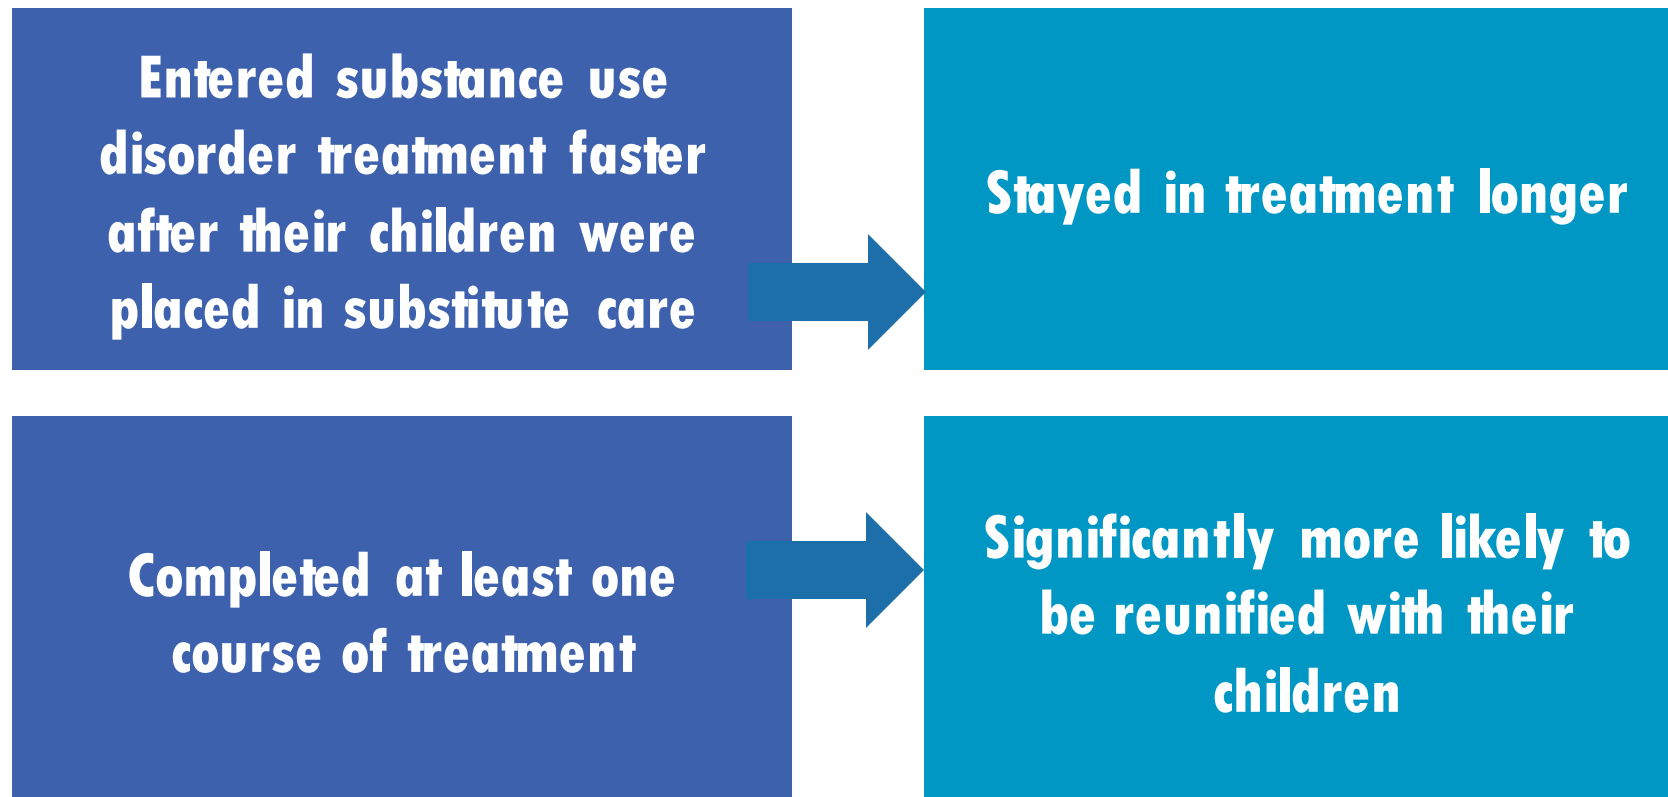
Entered substance use disorder treatment faster after their children were placed in substitute care

Stayed in treatment longer

Completed at least one course of treatment

Significantly more likely to be reunified with their children